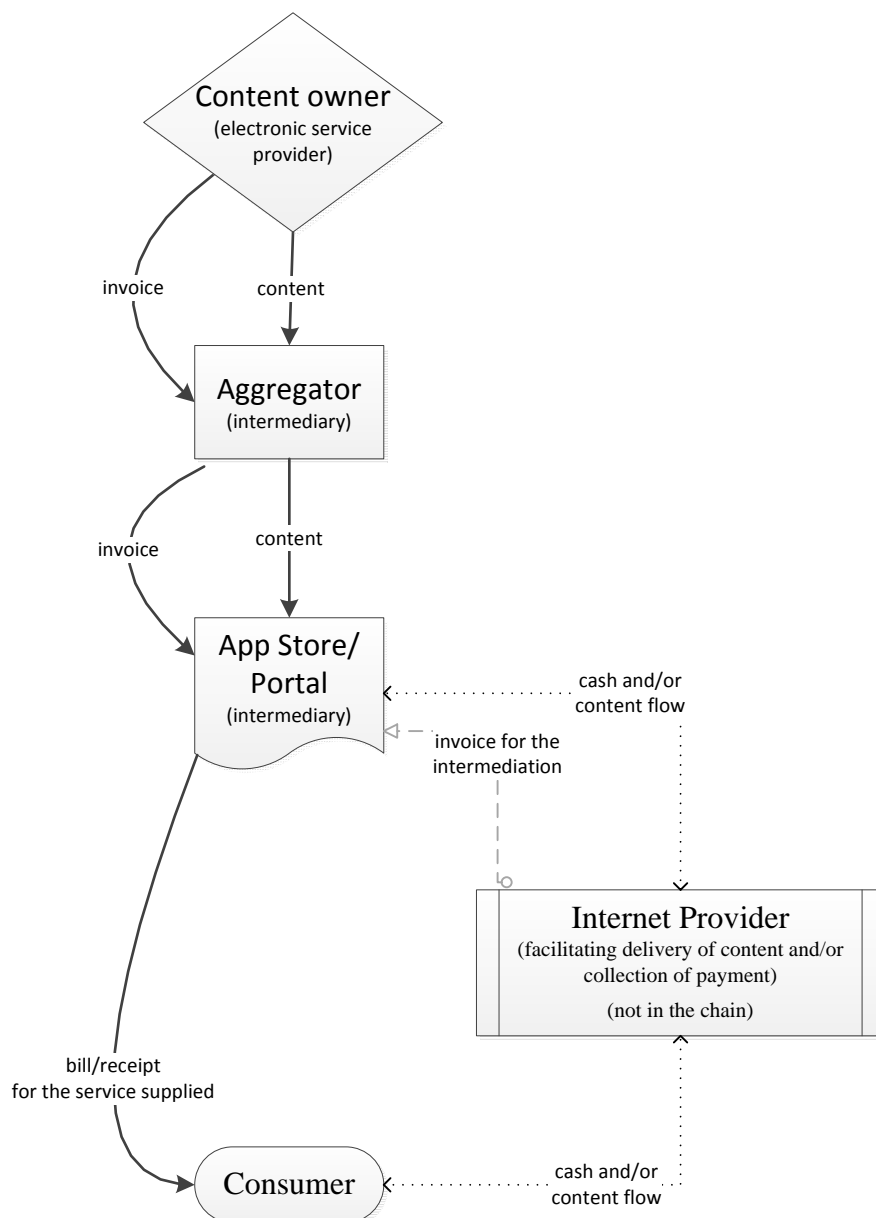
Content owner
(electronic service provider)

invoice

content

Aggregator
(intermediary)

invoice

content

App Store/ Portal
(intermediary)

cash and/or content flow

invoice for the intermediation

Internet Provider
(facilitating delivery of content and/or collection of payment)
(not in the chain)

bill/receipt for the service supplied

Consumer

cash and/or content flow